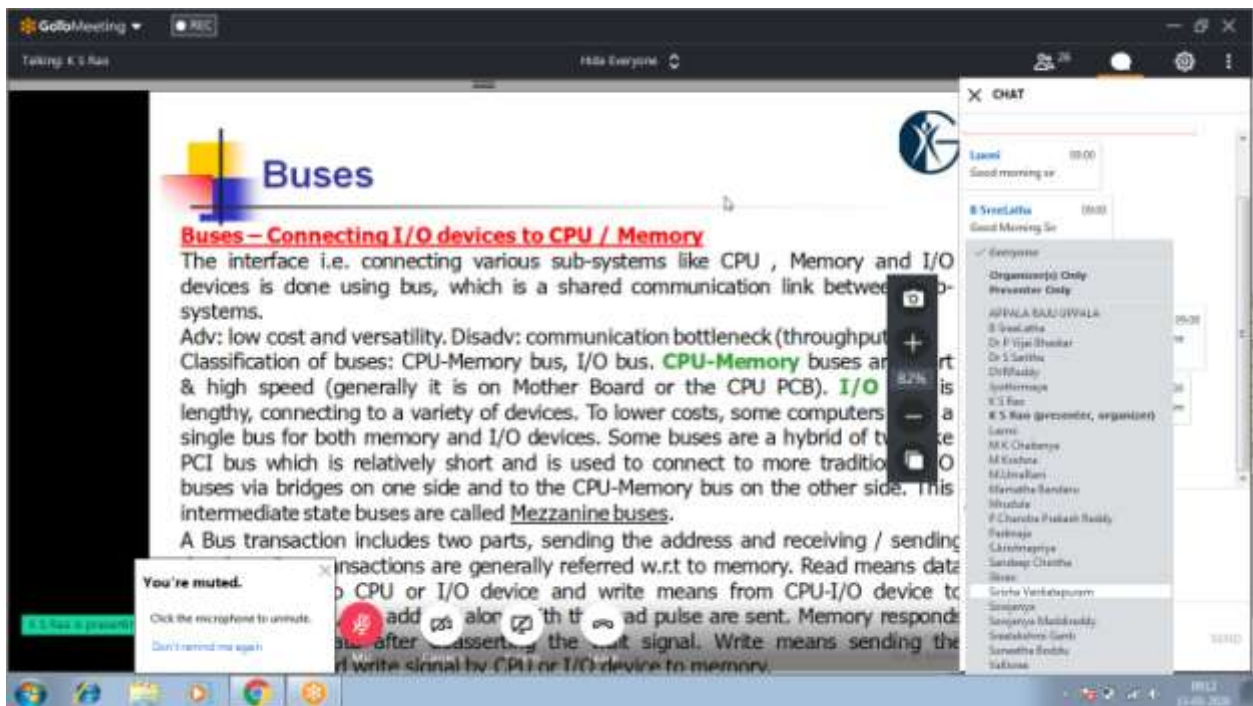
GoToMeeting ▾ REC

Talking: K S Rao

Hide Everyone

CHAT

Laxmi 09:00
Good morning sir

B SreeLatha 09:00
Good Morning Sir

✓ Everyone
Organizer(s) Only
Presenter Only
APPALA RAJU UPPALA
B SreeLatha
Dr P Vijai Bhaskar
Dr S Savitha
DVRReddy
Jyothirmaye
K S Rao
K S Rao (presenter, organizer)
Laxmi
M K Chaitanya
M Krishna
M UmaRani
Mamatha Bandaru
Mrudula
P Chandra Prakash Reddy
Padmaja
S.Krishnapriya
Sandeep Chintha
Shravi
Sirisha Venkatapuram
Sowjanya
Sowjanya Maddireddy
Sreelakshmi Gantt
Suneetha Boddu
Yallonee

SEND

Buses

Buses – Connecting I/O devices to CPU / Memory
The interface i.e. connecting various sub-systems like CPU , Memory and I/O devices is done using bus, which is a shared communication link between sub-systems.
Adv: low cost and versatility. Disadv: communication bottleneck (throughput
Classification of buses: CPU-Memory bus, I/O bus. CPU-Memory buses are short & high speed (generally it is on Mother Board or the CPU PCB). I/O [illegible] is lengthy, connecting to a variety of devices. To lower costs, some computers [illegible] a single bus for both memory and I/O devices. Some buses are a hybrid of t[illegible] PCI bus which is relatively short and is used to connect to more traditio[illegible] O buses via bridges on one side and to the CPU-Memory bus on the other side. This intermediate state buses are called Mezzanine buses.
A Bus transaction includes two parts, sending the address and receiving / sending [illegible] nsactions are generally referred w.r.t to memory. Read means data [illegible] CPU or I/O device and write means from CPU-I/O device to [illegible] add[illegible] alon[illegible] th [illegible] ad pulse are sent. Memory responds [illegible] after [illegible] asserting the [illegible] signal. Write means sending the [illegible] write signal by CPU or I/O device to memory.

82%

You're muted.
Click the microphone to unmute.
Don't remind me again

K S Rao is presenti